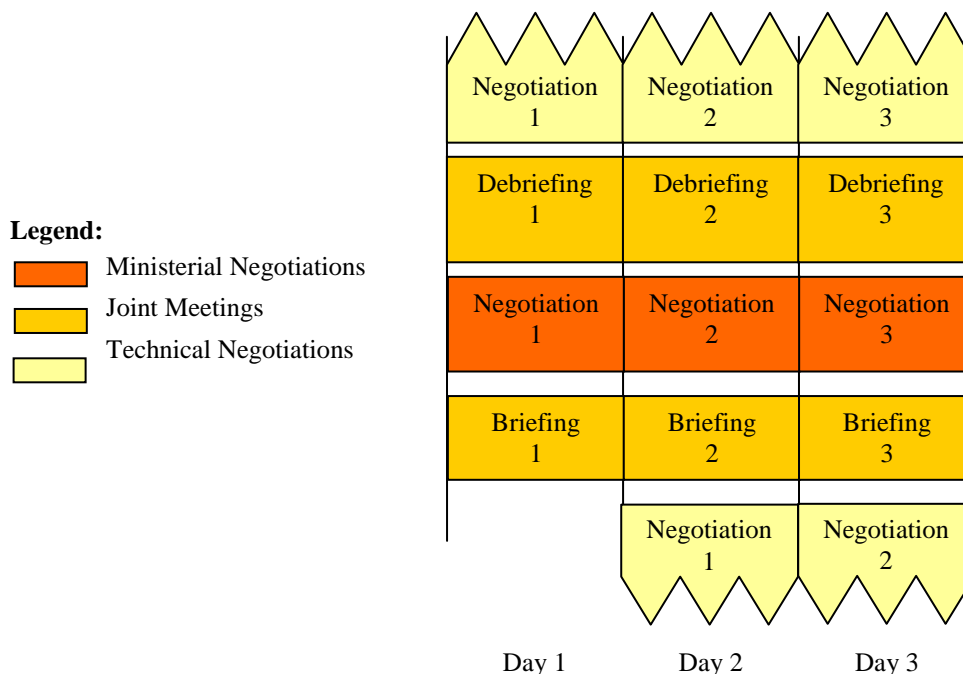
Legend:
Ministerial Negotiations
Joint Meetings
Technical Negotiations

| Day 1 | Day 2 | Day 3 |
|---|---|---|
| Negotiation 1 | Negotiation 2 | Negotiation 3 |
| Debriefing 1 | Debriefing 2 | Debriefing 3 |
| Negotiation 1 | Negotiation 2 | Negotiation 3 |
| Briefing 1 | Briefing 2 | Briefing 3 |
| | Negotiation 1 | Negotiation 2 |

Day 1 Day 2 Day 3